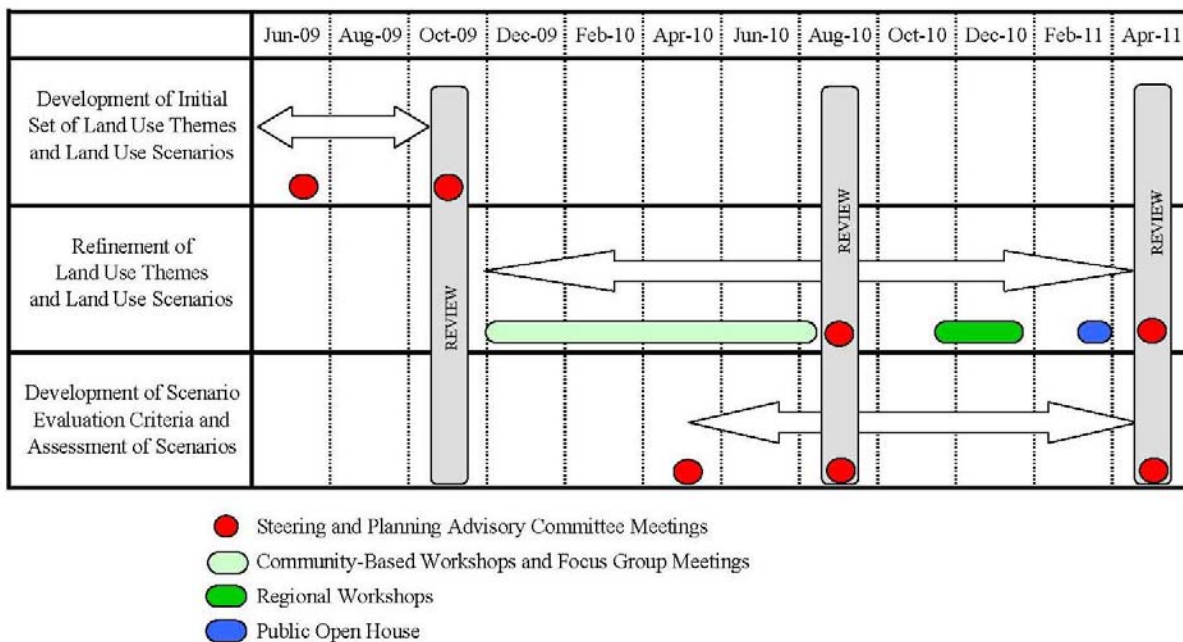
| | Jun-09 | Aug-09 | Oct-09 | Dec-09 | Feb-10 | Apr-10 | Jun-10 | Aug-10 | Oct-10 | Dec-10 | Feb-11 | Apr-11 |
|---|---|---|---|---|---|---|---|---|---|---|---|---|
| Development of Initial Set of Land Use Themes and Land Use Scenarios | | | | | | | | | | | | |
| Refinement of Land Use Themes and Land Use Scenarios | | | REVIEW | | | | | REVIEW | | | | REVIEW |
| Development of Scenario Evaluation Criteria and Assessment of Scenarios | | | | | | | | | | | | |

Steering and Planning Advisory Committee Meetings

Community-Based Workshops and Focus Group Meetings

Regional Workshops

Public Open House